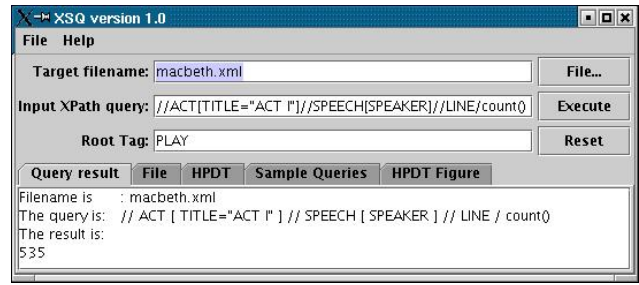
XSQ version 1.0

File Help

Target filename: macbeth.xml

File...

Input XPath query: //ACT[TITLE="ACT I"]//SPEECH[SPEAKER]//LINE/count()

Execute

Root Tag: PLAY

Reset

Query result | File | HPDT | Sample Queries | HPDT Figure

Filename is : macbeth.xml
The query is: // ACT [ TITLE="ACT I" ] // SPEECH [ SPEAKER ] // LINE / count()
The result is:
535